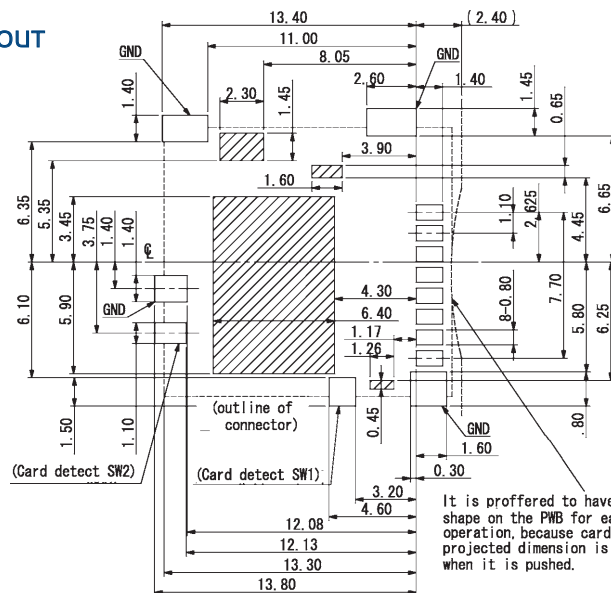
OUT

13.40
(2.40)
11.00
8.05
GND
GND
2.30
2.60
1.40
1.40
1.45
1.45
0.65
3.90
1.60
6.35
5.35
3.45
3.75
1.40
1.40
1.10
2.625
4.45
6.65
℄
4.30
7.70
GND
8-0.80
6.10
5.90
6.40
5.80
6.25
1.17
1.26
1.50
1.10
(outline of connector)
0.45
GND
.80
1.60
(Card detect SW2)
(Card detect SW1)
0.30
3.20
4.60
12.08
12.13
13.30
13.80
It is proffered to have
shape on the PWB for ea
operation, because card
projected dimension is
when it is pushed.